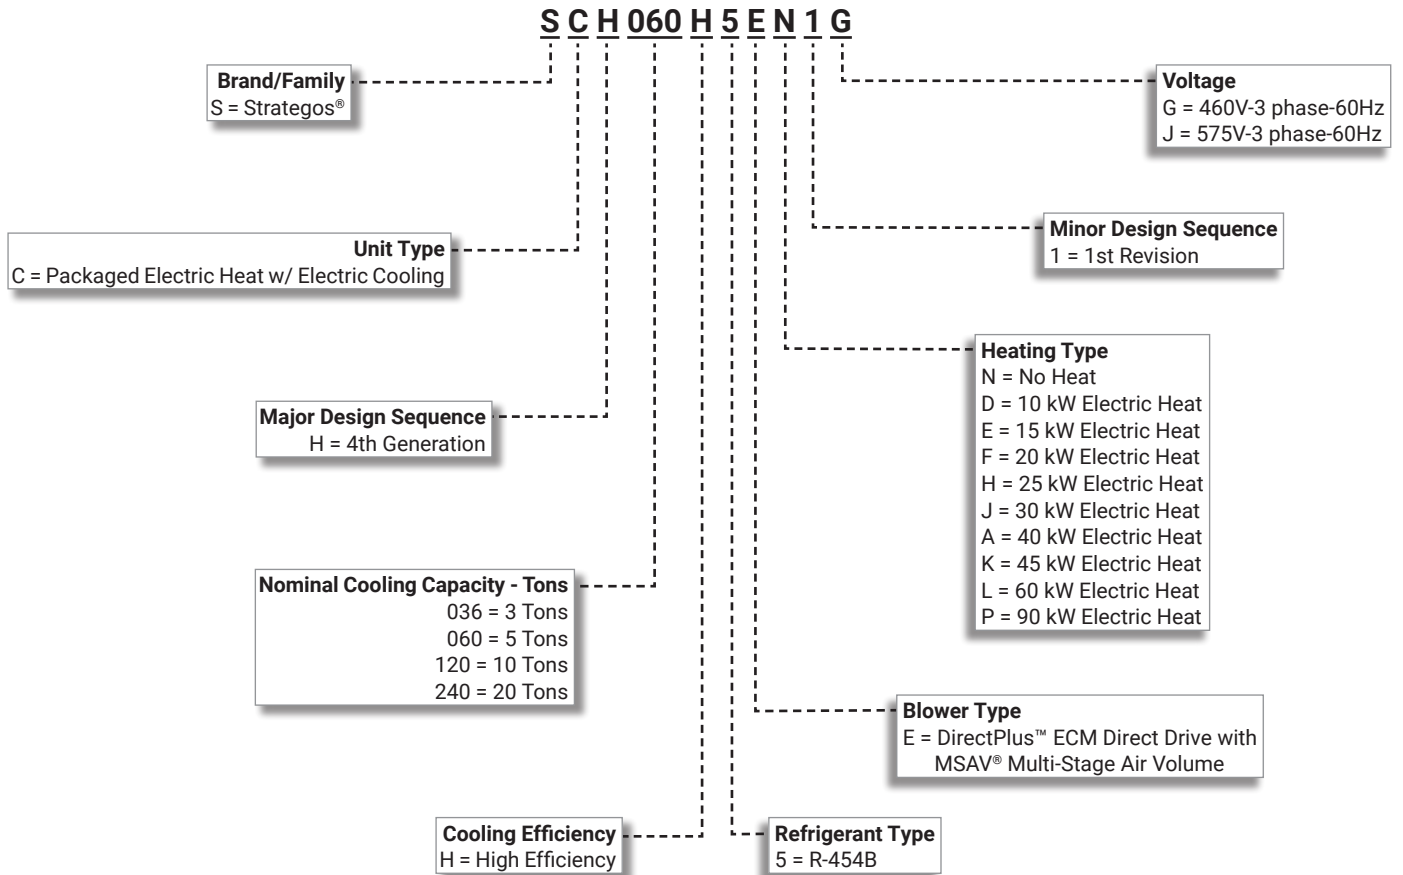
S C H 060 H 5 E N 1 G

Brand/Family
S = Strategos®

Voltage
G = 460V-3 phase-60Hz
J = 575V-3 phase-60Hz

Unit Type
C = Packaged Electric Heat w/ Electric Cooling

Minor Design Sequence
1 = 1st Revision

Heating Type
N = No Heat
D = 10 kW Electric Heat
E = 15 kW Electric Heat
F = 20 kW Electric Heat
H = 25 kW Electric Heat
J = 30 kW Electric Heat
A = 40 kW Electric Heat
K = 45 kW Electric Heat
L = 60 kW Electric Heat
P = 90 kW Electric Heat

Major Design Sequence
H = 4th Generation

Nominal Cooling Capacity - Tons
036 = 3 Tons
060 = 5 Tons
120 = 10 Tons
240 = 20 Tons

Blower Type
E = DirectPlus™ ECM Direct Drive with MSAV® Multi-Stage Air Volume

Cooling Efficiency
H = High Efficiency

Refrigerant Type
5 = R-454B